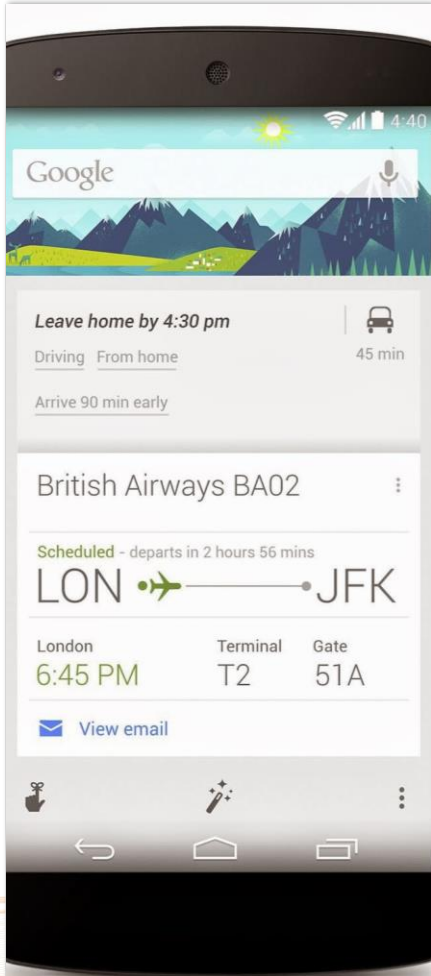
4:40

Google

Leave home by 4:30 pm

Driving From home

45 min

Arrive 90 min early

British Airways BA02

Scheduled - departs in 2 hours 56 mins

LON JFK

London
6:45 PM

Terminal
T2

Gate
51A

View email